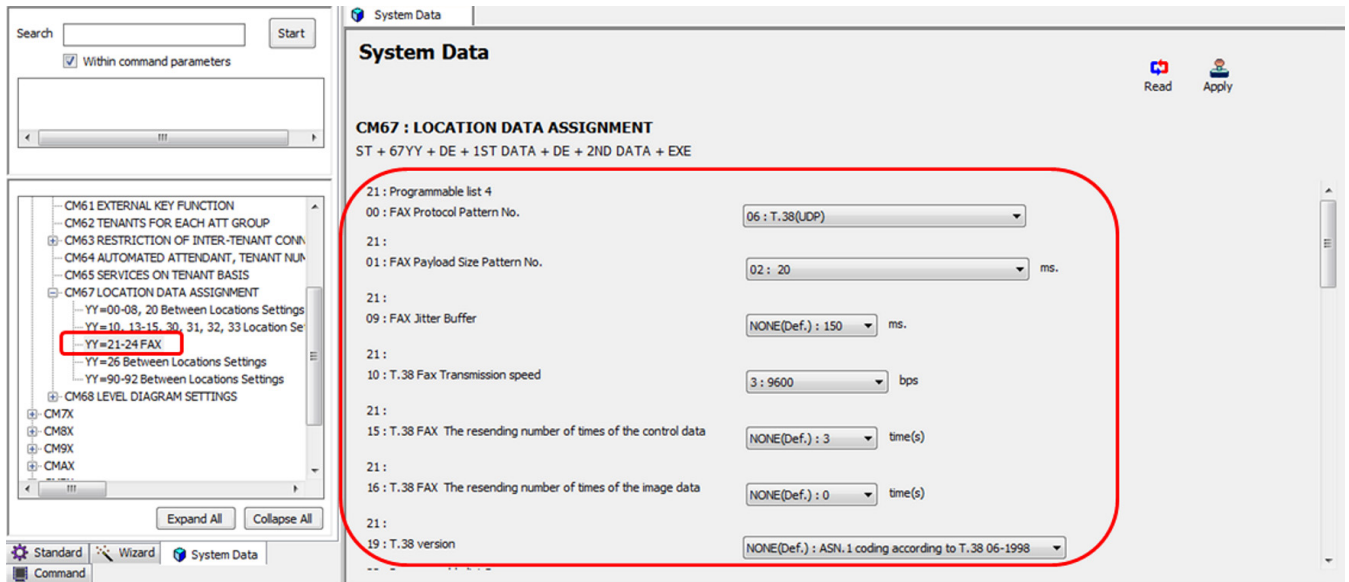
Search
Start
Within command parameters

CM61 EXTERNAL KEY FUNCTION
CM62 TENANTS FOR EACH ATT GROUP
CM63 RESTRICTION OF INTER-TENANT CONN
CM64 AUTOMATED ATTENDANT, TENANT NUN
CM65 SERVICES ON TENANT BASIS
CM67 LOCATION DATA ASSIGNMENT
YY=00-08, 20 Between Locations Settings
YY=10, 13-15, 30, 31, 32, 33 Location Se
YY=21-24 FAX
YY=26 Between Locations Settings
YY=90-92 Between Locations Settings
CM68 LEVEL DIAGRAM SETTINGS
CM7X
CM8X
CM9X
CMAX
Expand All
Collapse All
Standard
Wizard
System Data
Command

System Data

System Data
Read
Apply

CM67 : LOCATION DATA ASSIGNMENT
ST + 67YY + DE + 1ST DATA + DE + 2ND DATA + EXE

21 : Programmable list 4
00 : FAX Protocol Pattern No.
06 : T.38(UDP)

21 :
01 : FAX Payload Size Pattern No.
02 : 20
ms.

21 :
09 : FAX Jitter Buffer
NONE(Def.) : 150
ms.

21 :
10 : T.38 Fax Transmission speed
3 : 9600
bps

21 :
15 : T.38 FAX The resending number of times of the control data
NONE(Def.) : 3
time(s)

21 :
16 : T.38 FAX The resending number of times of the image data
NONE(Def.) : 0
time(s)

21 :
19 : T.38 version
NONE(Def.) : ASN.1 coding according to T.38 06-1998